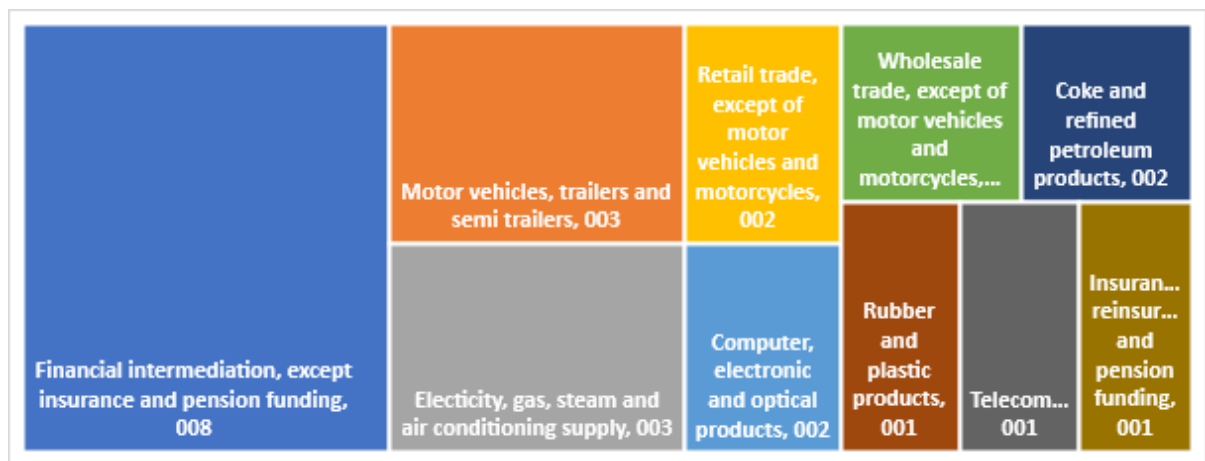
Financial intermediation, except insurance and pension funding, 008

Motor vehicles, trailers and semi trailers, 003

Electicity, gas, steam and air conditioning supply, 003

Retail trade, except of motor vehicles and motorcycles, 002

Computer, electronic and optical products, 002

Wholesale trade, except of motor vehicles and motorcycles,...

Coke and refined petroleum products, 002

Rubber and plastic products, 001

Telecom... 001

Insuran... reinsur... and pension funding, 001